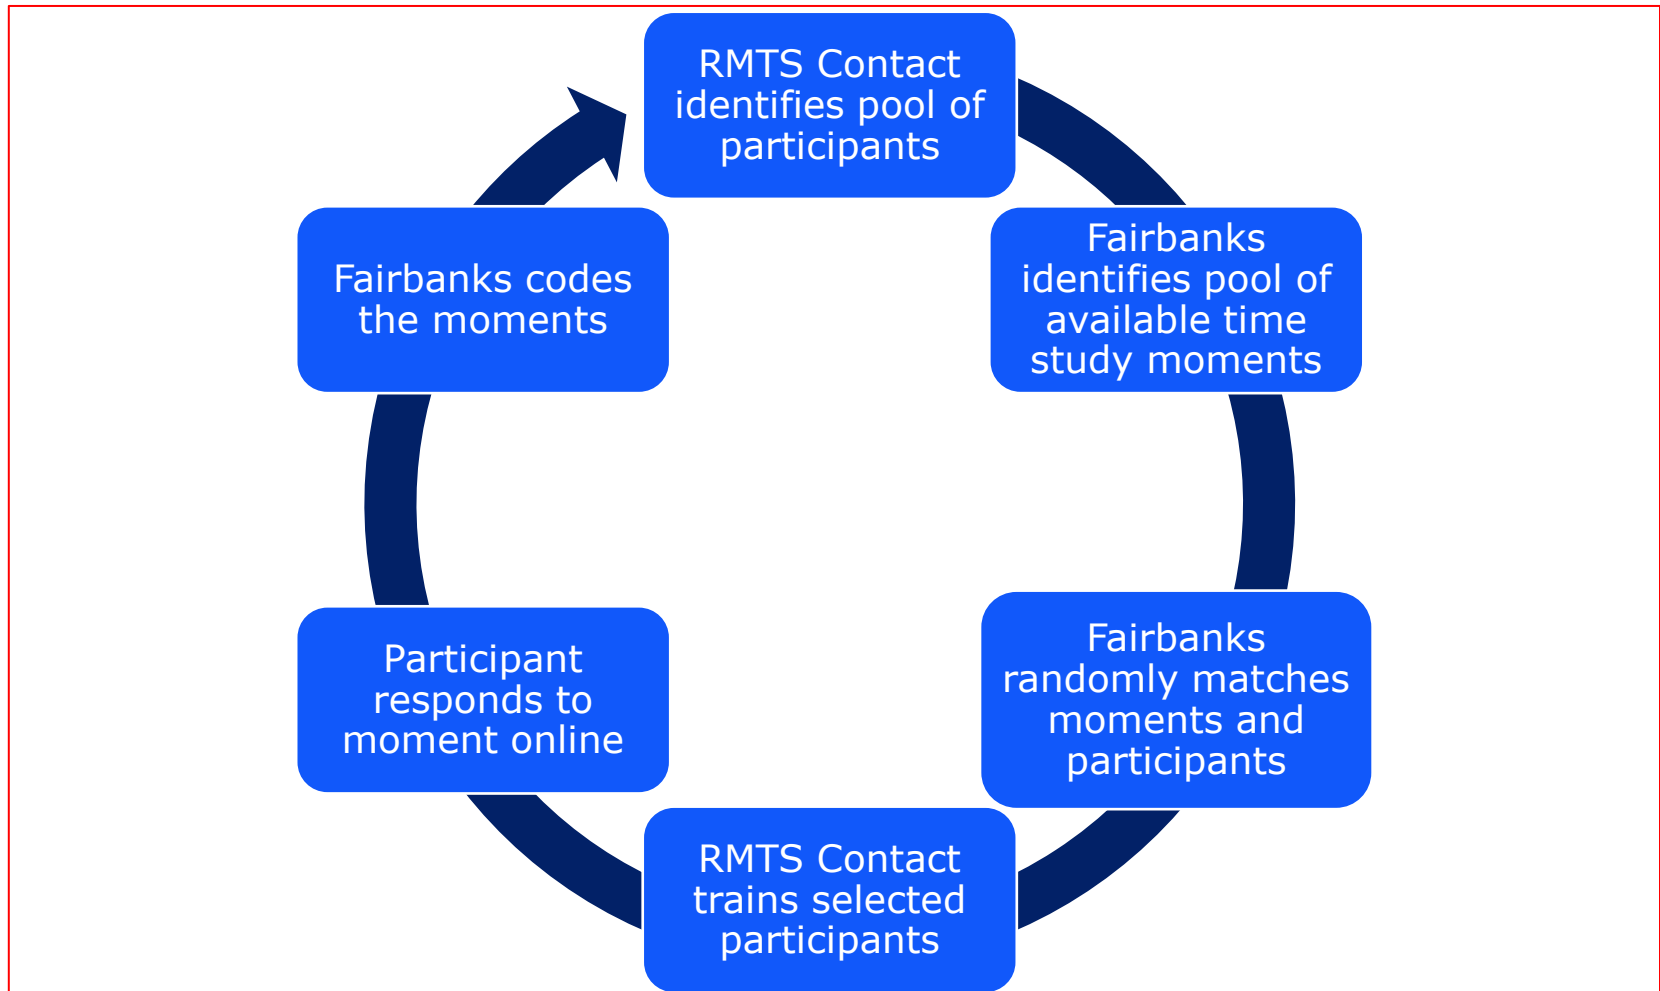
RMTS Contact identifies pool of participants

Fairbanks identifies pool of available time study moments

Fairbanks randomly matches moments and participants

RMTS Contact trains selected participants

Participant responds to moment online

Fairbanks codes the moments